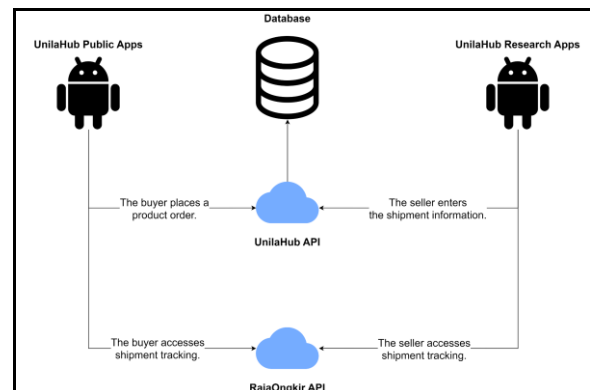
Database

UnilaHub Public Apps

UnilaHub Research Apps

The buyer places a product order.

The seller enters the shipment information.

UnilaHub API

The buyer accesses shipment tracking.

The seller accesses shipment tracking.

RajaOngkir API